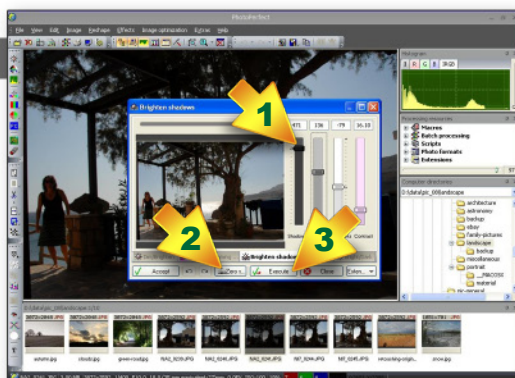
PhotoPerfect

File View Edit Image Landscape Effects Image optimization Extras Help

Histogram

R G B (RGB)

Processing resources
Macros
Batch processing
Scripts
Photo formats
Extensions

Computer directories
D:\data\pix_008\landscape
architecture
astronomy
backup
ebay
family pictures
landscape
backup
miscellaneous
portrait
_PACOSS
material

Brighten shadows

471 136 -79 16.10

Shadows Contrast

Brighten shadows

Accept Zoom Execute Close Extra...

1
2
3

autumn.jpg clouds.jpg green-wood.jpg NA2_9235.JPG NA2_9246.JPG NA2_9246.JPG NM_9246.JPG NM_9248.JPG rescuing-origin... snow.jpg